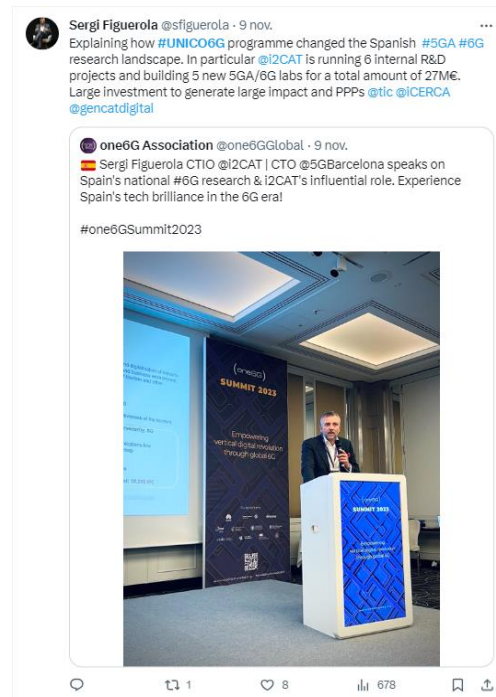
Sergi Figuerola @sfiguerola · 9 nov.
Explaining how #UNICO6G programme changed the Spanish #5GA #6G research landscape. In particular @i2CAT is running 6 internal R&D projects and building 5 new 5GA/6G labs for a total amount of 27M€. Large investment to generate large impact and PPPs @tic @iCERCA @gencatdigital

one6G Association @one6GGlobal · 9 nov.
Sergi Figuerola CTIO @i2CAT | CTO @5GBarcelona speaks on Spain's national #6G research & i2CAT's influential role. Experience Spain's tech brilliance in the 6G era!

#one6GSummit2023

one6G
SUMMIT 2023
Empowering vertical digital revolution through global 6G

SUMMIT 2023
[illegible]

1 8 678